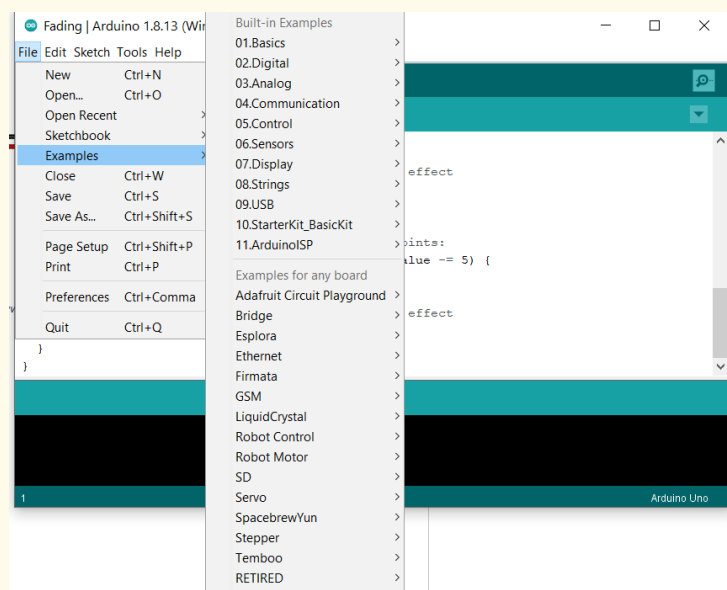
Fading | Arduino 1.8.13 (Win

File Edit Sketch Tools Help

New Ctrl+N
Open... Ctrl+O
Open Recent
Sketchbook
Examples
Close Ctrl+W
Save Ctrl+S
Save As... Ctrl+Shift+S
Page Setup Ctrl+Shift+P
Print Ctrl+P
Preferences Ctrl+Comma
Quit Ctrl+Q

Built-in Examples
01.Basics
02.Digital
03.Analog
04.Communication
05.Control
06.Sensors
07.Display
08.Strings
09.USB
10.StarterKit_BasicKit
11.ArduinoISP
Examples for any board
Adafruit Circuit Playground
Bridge
Esplora
Ethernet
Firmata
GSM
LiquidCrystal
Robot Control
Robot Motor
SD
Servo
SpacebrewYun
Stepper
Temboo
RETIRED

effect
oints:
alue -= 5) {
effect
}
}

1
Arduino Uno